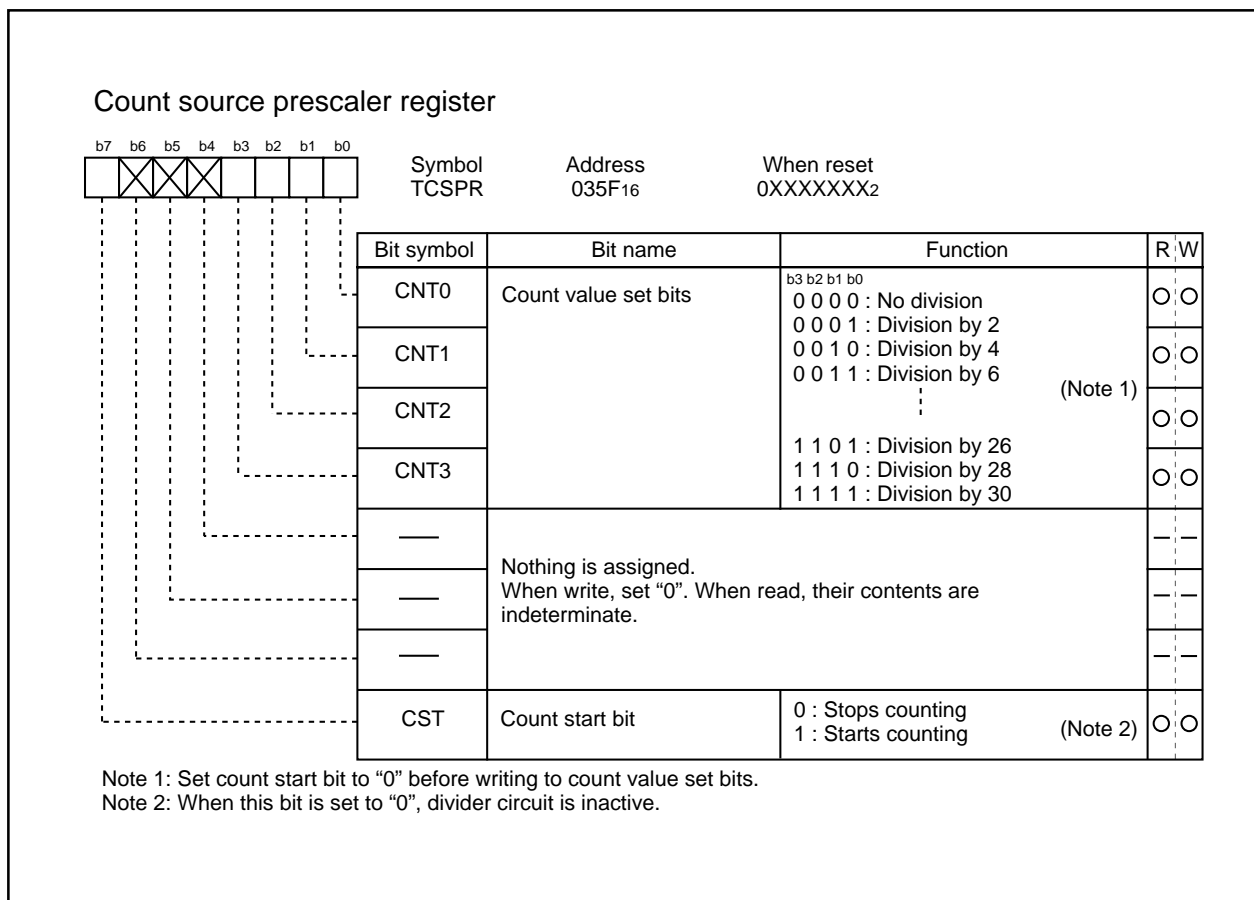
Count source prescaler register

b7 b6 b5 b4 b3 b2 b1 b0

Symbol TCSPR

Address $035F_{16}$

When reset $0XXXXXXX_2$

| Bit symbol | Bit name | Function | R | W |
|---|---|---|---|---|
| CNT0 | Count value set bits | b3 b2 b1 b0<br>0 0 0 0 : No division<br>0 0 0 1 : Division by 2<br>0 0 1 0 : Division by 4<br>0 0 1 1 : Division by 6<br>(Note 1)<br>⋮<br>1 1 0 1 : Division by 26<br>1 1 1 0 : Division by 28<br>1 1 1 1 : Division by 30 | ○ | ○ |
| CNT1 | | | ○ | ○ |
| CNT2 | | | ○ | ○ |
| CNT3 | | | ○ | ○ |
| — | Nothing is assigned.<br>When write, set “0”. When read, their contents are indeterminate. | | — | — |
| — | | | — | — |
| — | | | — | — |
| CST | Count start bit | 0 : Stops counting<br>1 : Starts counting (Note 2) | ○ | ○ |

Note 1: Set count start bit to “0” before writing to count value set bits.
Note 2: When this bit is set to “0”, divider circuit is inactive.